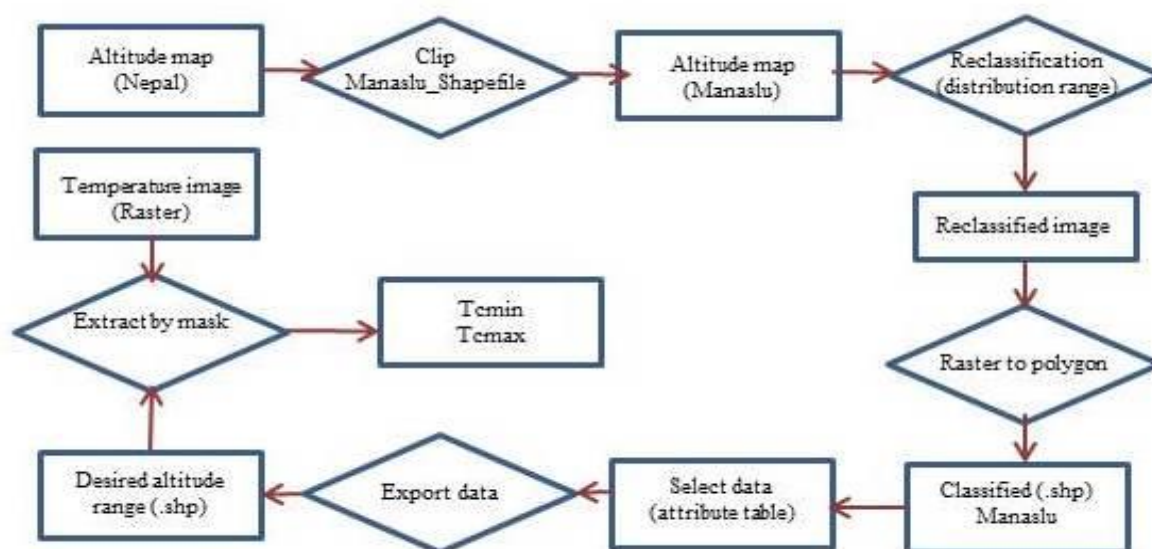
Altitude map (Nepal)

Clip Manaslu_Shapefile

Altitude map (Manaslu)

Reclassification (distribution range)

Reclassified image

Raster to polygon

Classified (.shp) Manaslu

Select data (attribute table)

Export data

Desired altitude range (.shp)

Extract by mask

Temperature image (Raster)

Tcmin
Tcmax